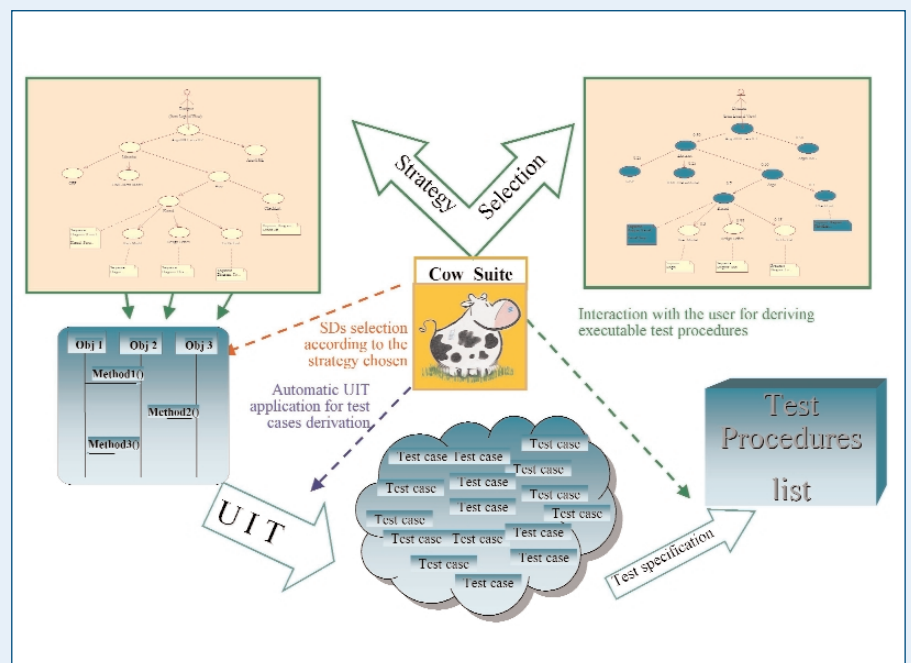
Strategy Selection

Cow Suite

Interaction with the user for deriving executable test procedures

SDs selection according to the strategy chosen

Obj 1 Obj 2 Obj 3

Method1()

Method2()

Method3()

Automatic UIT application for test cases derivation

Test Procedures list

Test case Test case Test case Test case Test case Test case Test case Test case Test case Test case Test case Test case Test case Test case Test case Test case

U I T

Test specification